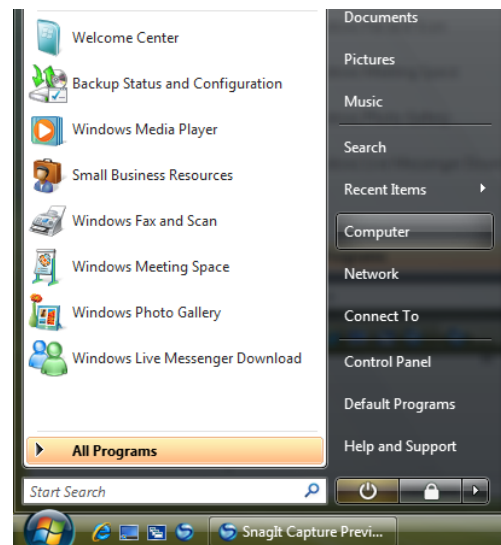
Welcome Center
Backup Status and Configuration
Windows Media Player
Small Business Resources
Windows Fax and Scan
Windows Meeting Space
Windows Photo Gallery
Windows Live Messenger Download
All Programs
Start Search

Documents
Pictures
Music
Search
Recent Items
Computer
Network
Connect To
Control Panel
Default Programs
Help and Support

SnagIt Capture Previ...